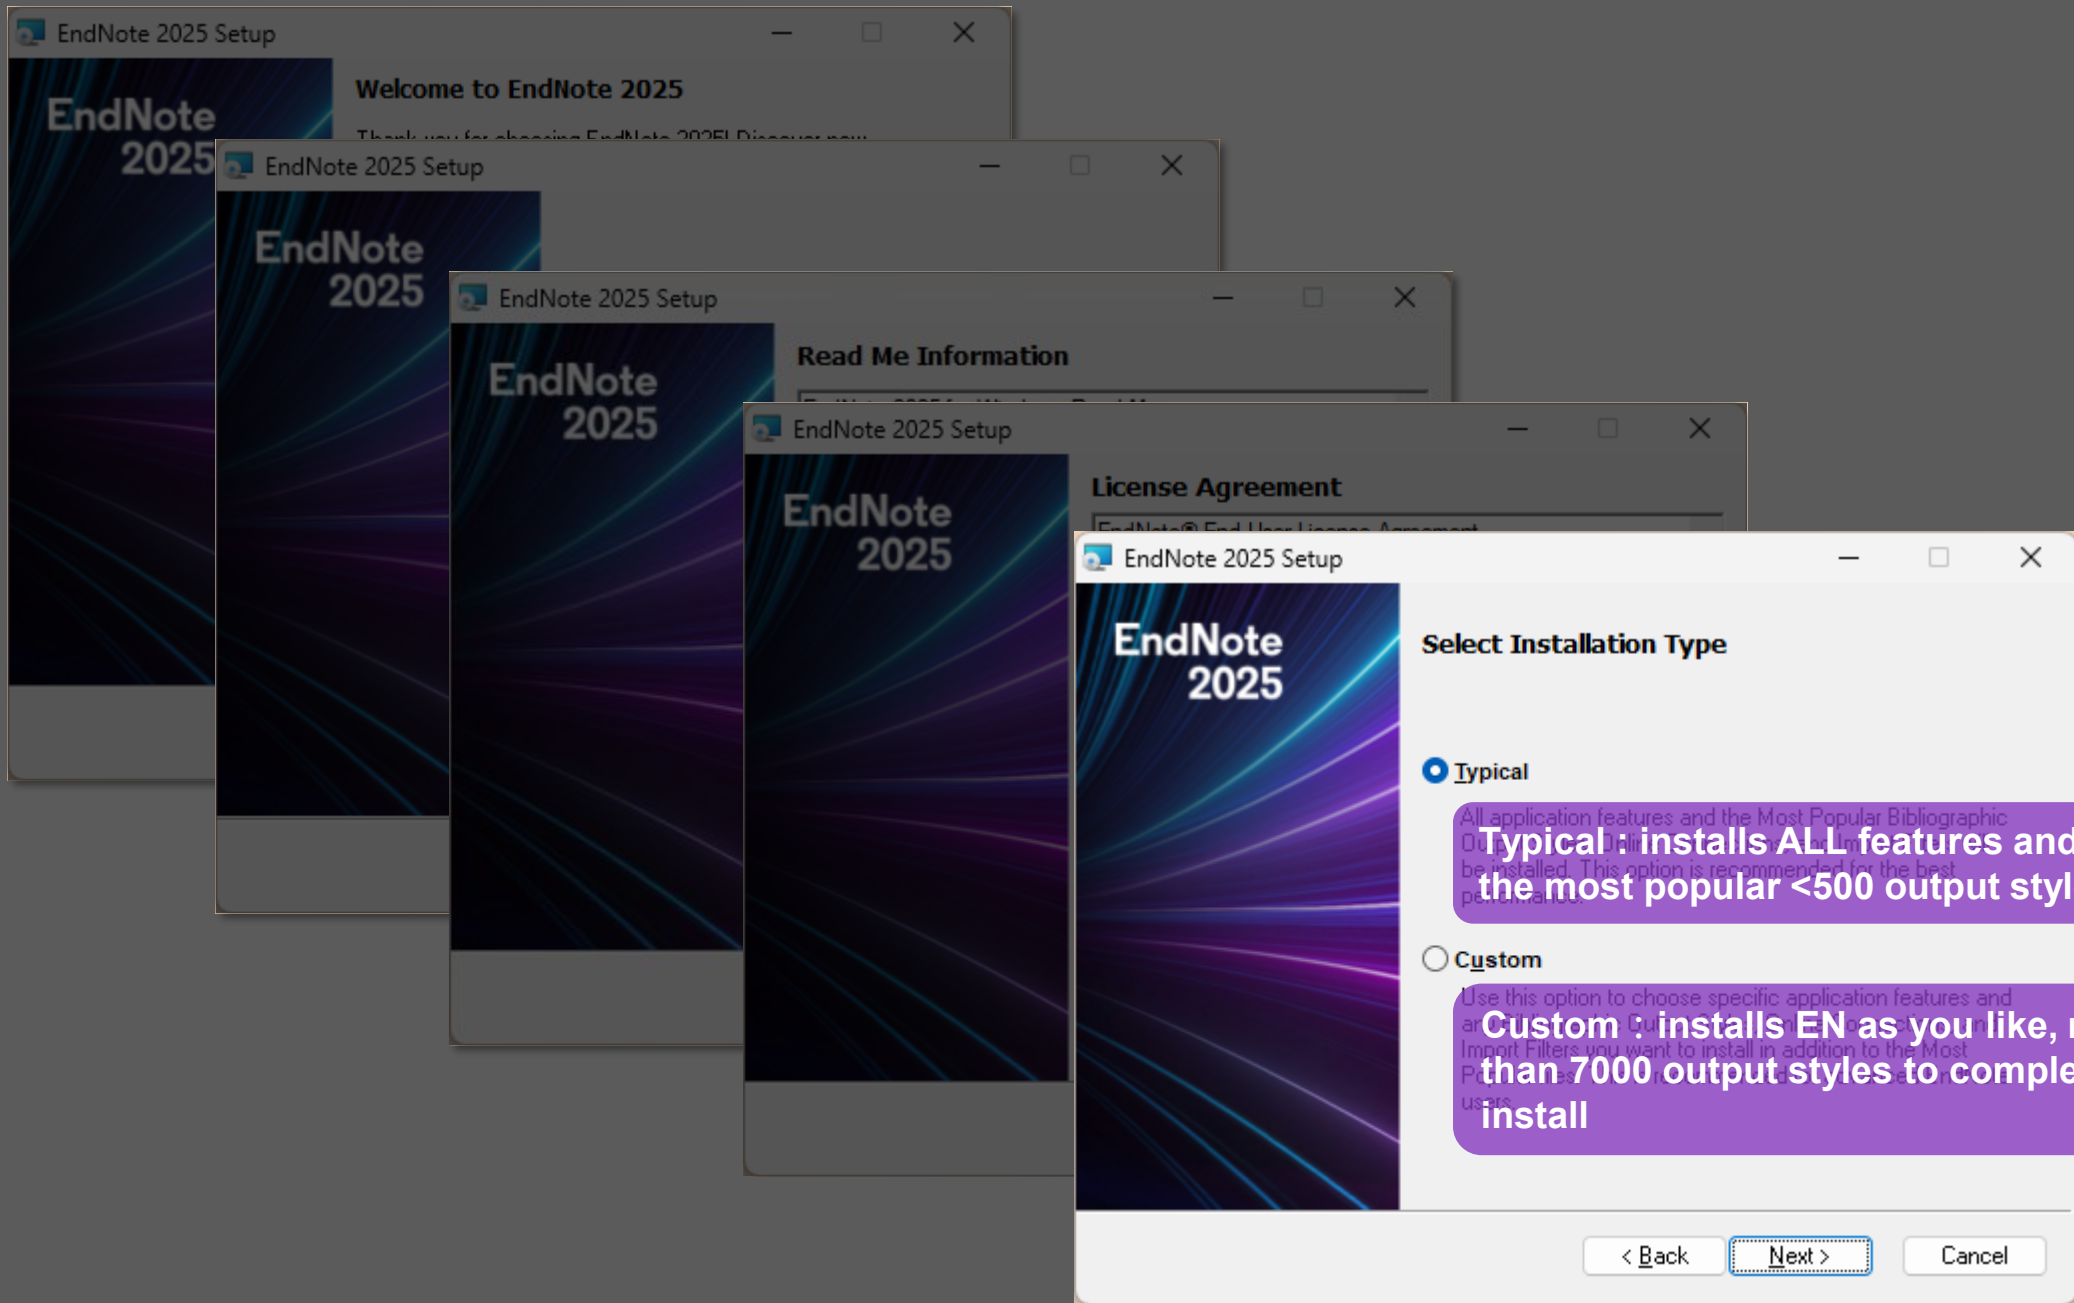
EndNote 2025 Setup

EndNote 2025

Welcome to EndNote 2025

Thank you for choosing EndNote 2025! Discover new

EndNote 2025 Setup

EndNote 2025

EndNote 2025 Setup

EndNote 2025

Read Me Information

EndNote 2025 Setup

EndNote 2025

License Agreement

EndNote® End User License Agreement

EndNote 2025 Setup

EndNote 2025

Select Installation Type

Typical

All application features and the Most Popular Bibliographic Output Styles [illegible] be installed. This option is recommended for the best performance.

Typical : installs ALL features and the most popular <500 output styl

Custom

Use this option to choose specific application features and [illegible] Import Filters you want to install in addition to the Most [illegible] users.

Custom : installs EN as you like, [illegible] than 7000 output styles to comple install

< Back

Next >

Cancel